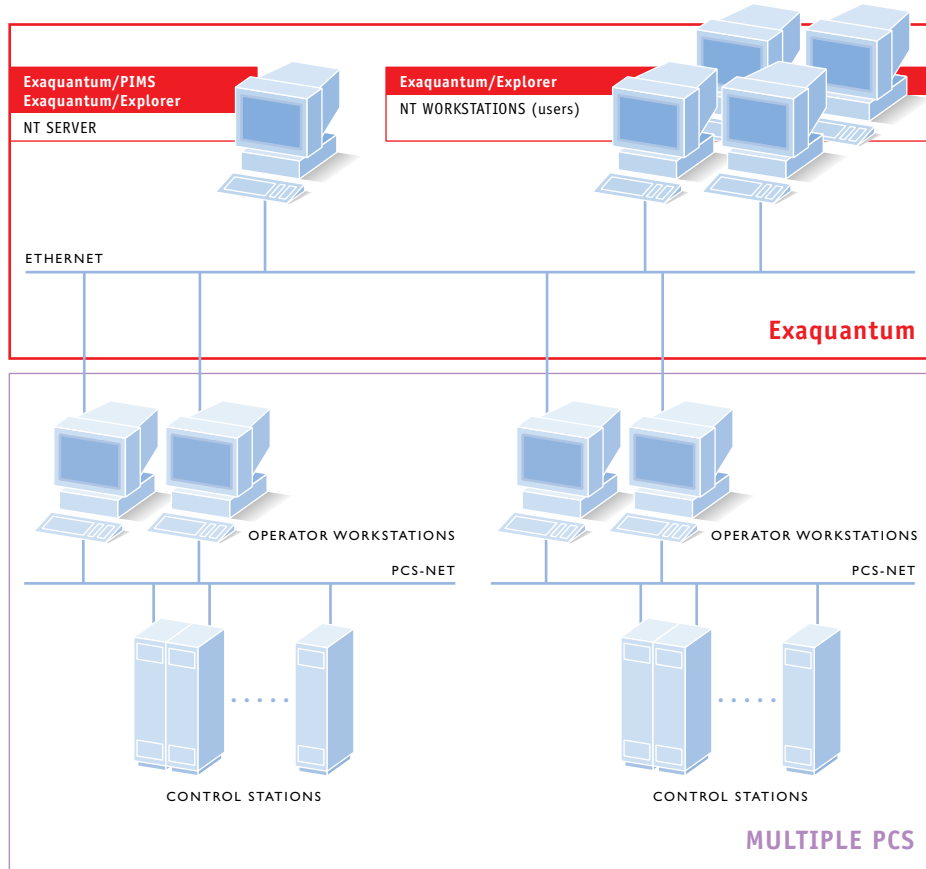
Exaquantum/PIMS
Exaquantum/Explorer
NT SERVER

Exaquantum/Explorer
NT WORKSTATIONS (users)

ETHERNET

Exaquantum

OPERATOR WORKSTATIONS

OPERATOR WORKSTATIONS

PCS-NET

PCS-NET

CONTROL STATIONS

CONTROL STATIONS

MULTIPLE PCS